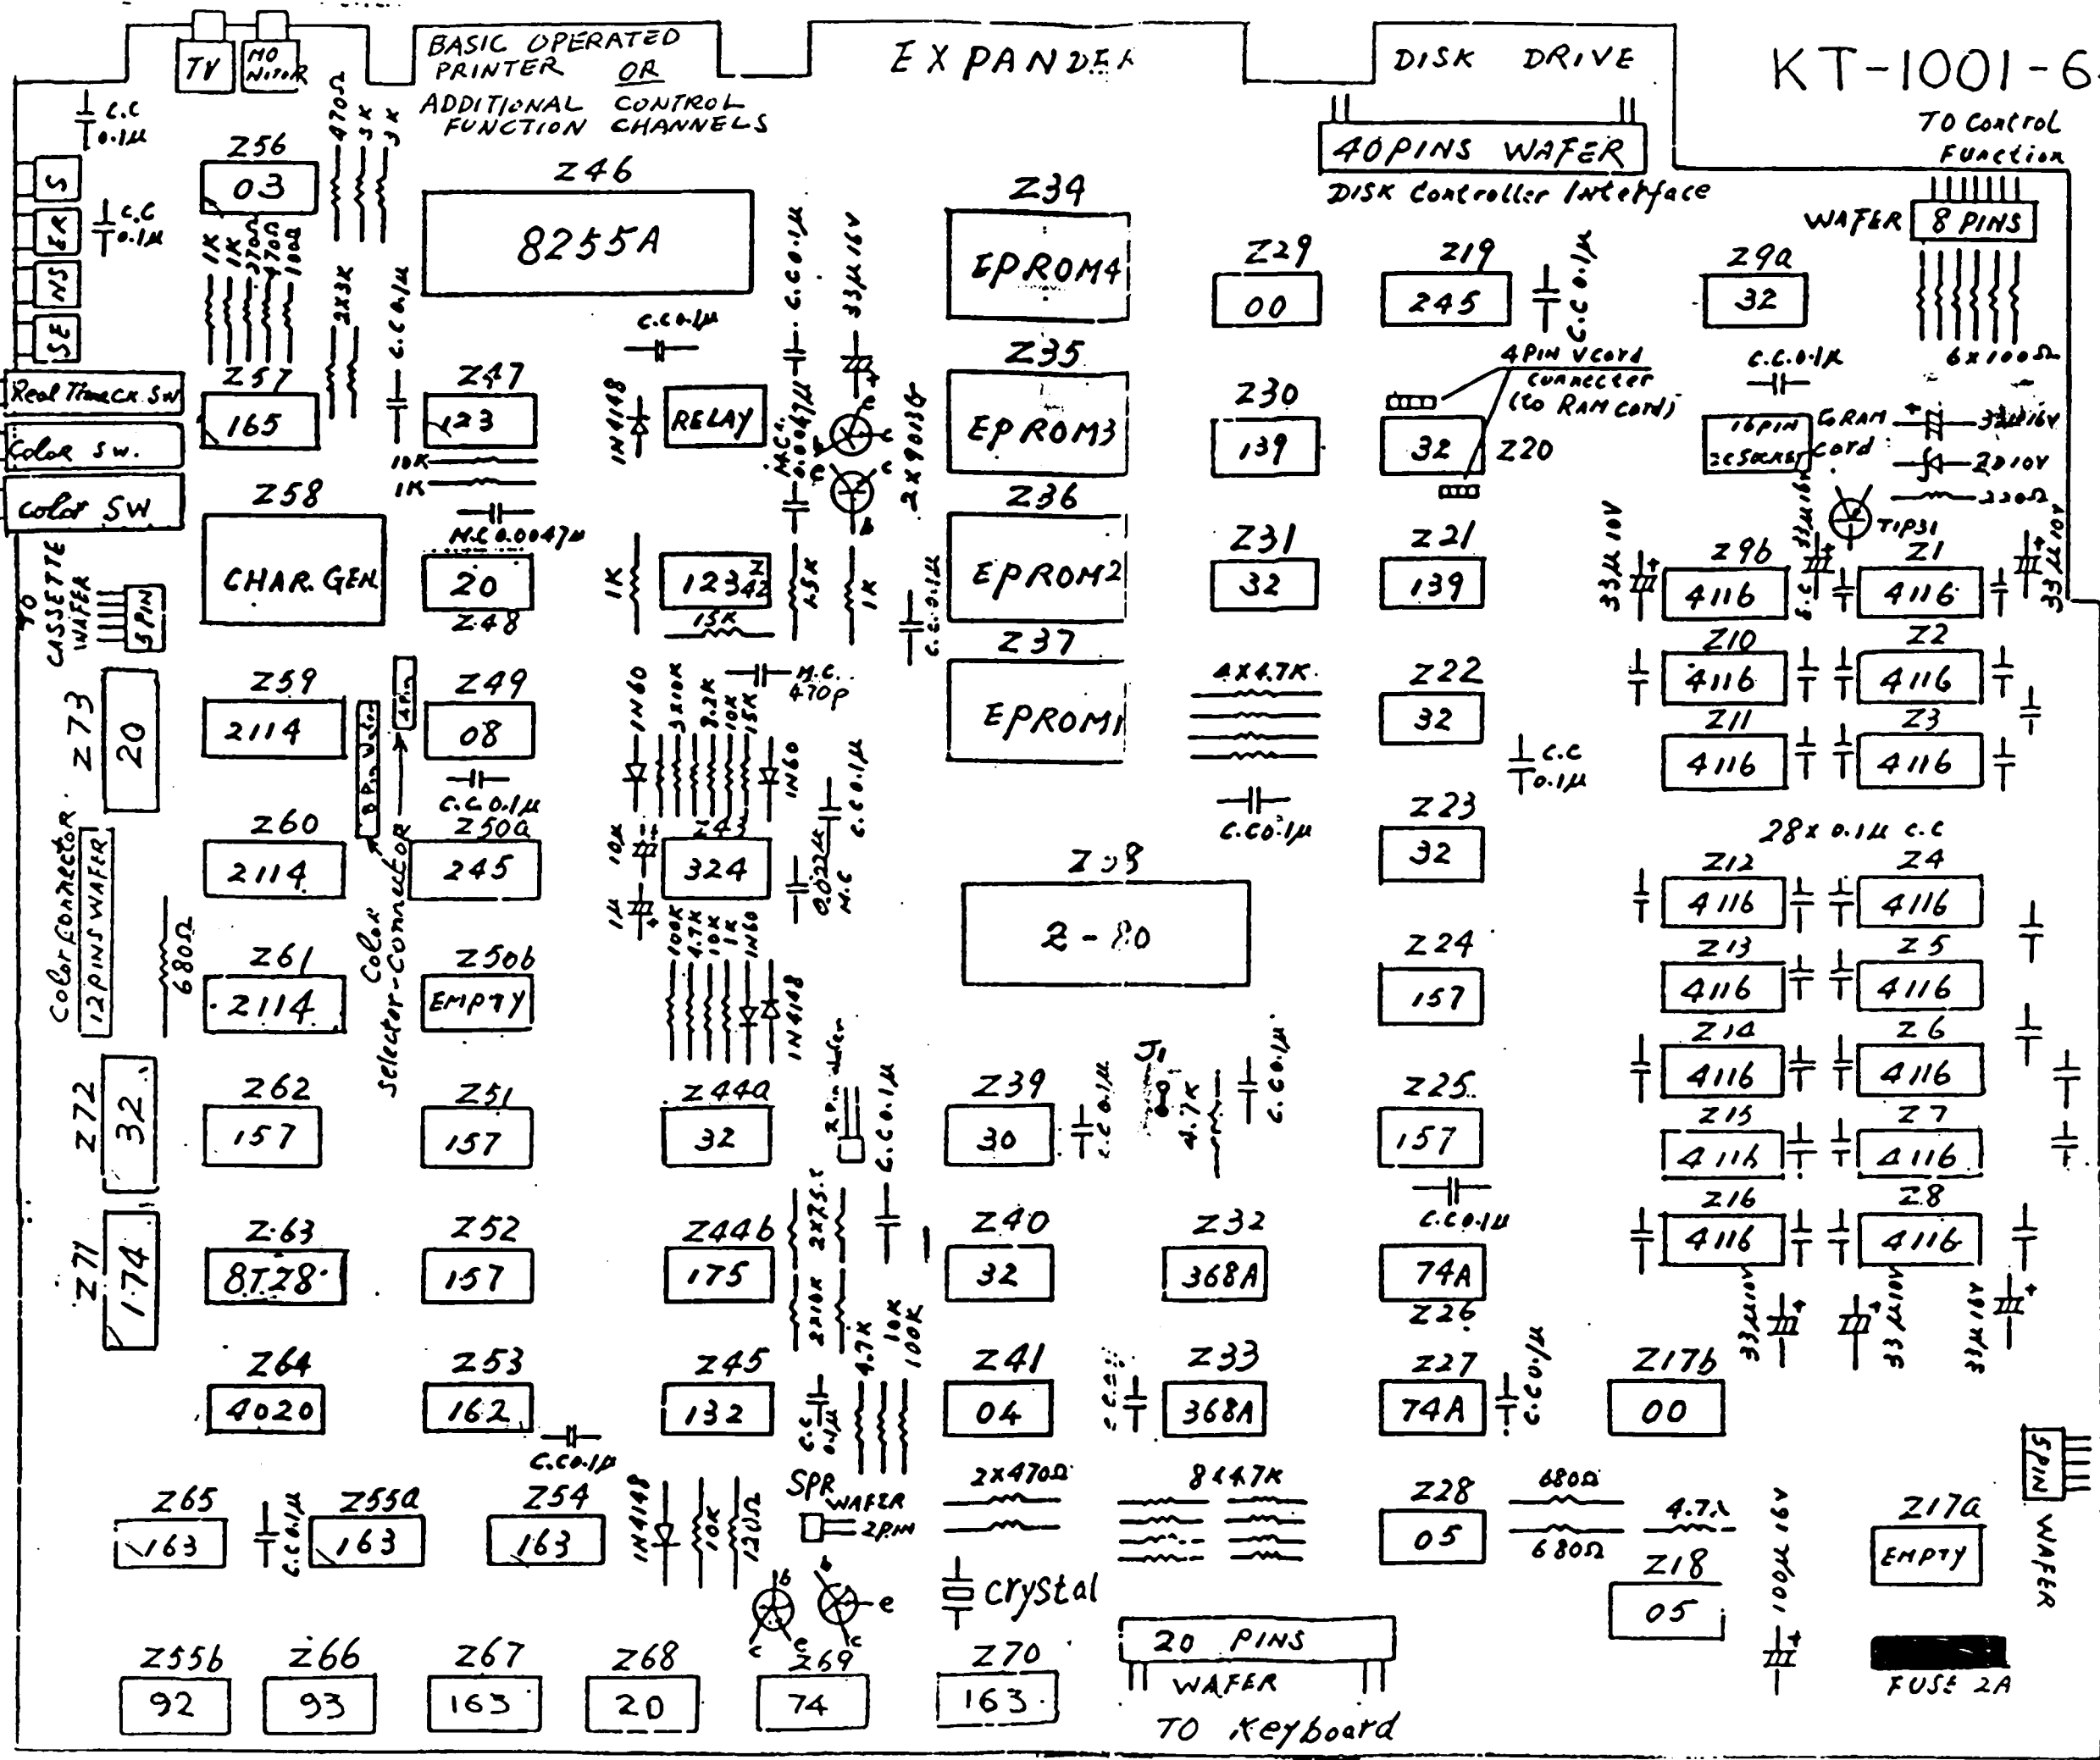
TV
MONITOR
BASIC OPERATED PRINTER OR ADDITIONAL CONTROL FUNCTION CHANNELS
EXPANDER
DISK DRIVE
KT-1001-6
40PINS WAFER
DISK Controller Interface
TO Control Function
WAFER 8 PINS
C.C 0.1μ
C.C 0.1μ
S
ER
NS
SE
Z56
03
470Ω
3K
3K
Z46
8255A
Z34
EPROM4
Z29
00
Z19
245
Z29a
32
1K
1K
270Ω
470Ω
100Ω
2X3K
C.C 0.1μ
C.C 0.1μ
C.C 0.1μ
33μ16V
C.C 0.1μ
6x100Ω
Real Time Clock SW
Z57
165
Z47
123
RELAY
1N4148
M.C 0.0047μ
2X9013
Z35
EPROM3
Z30
139
4PIN Vcord Connecter (to RAM cont)
32
Z20
C.C 0.1K
16PIN IC Socket
GRAM Cord
33μ16V
2D10V
220Ω
TIP31
Color SW.
Color SW
10K
1K
Z58
CHAR.GEN
M.C 0.0047μ
20
Z48
1K
12342
Z42
15K
1.5K
1K
C.C 0.1μ
Z36
EPROM2
Z31
32
Z21
139
33μ10V
Z9b
4116
C.C 0.1μ
Z1
4116
33μ10V
TO CASSETTE WAFER
5PIN
Z73
20
Z59
2114
8 Pin Wafer
Z49
08
C.C 0.1μ
1N60
3X10K
2.2K
10K
15K
1N60
M.C. 470P
Z37
EPROM1
4X4.7K
Z22
32
C.C 0.1μ
Z10
4116
Z2
4116
Z11
4116
Z3
4116
Color Connector 12PINS WAFER
Z60
2114
Z50a
245
Color Selector-Connector
10K
Z43
324
0.022μ M.C
C.C 0.1μ
C.C 0.1μ
Z23
32
28x 0.1μ C.C
Z12
4116
Z4
4116
680Ω
Z61
2114
Z50b
EMPTY
100K
4.7K
10K
1K
1N60
1N4148
Z38
Z-80
Z24
157
Z13
4116
Z5
4116
Z14
4116
Z6
4116
Z72
32
Z62
157
Z51
157
Z44a
32
2 Pin Wafer
C.C 0.1μ
Z39
30
C.C 0.1μ
J1
4.7K
C.C 0.1μ
Z25
157
Z15
4116
Z7
4116
Z71
174
Z63
8T28
Z52
157
Z44b
175
2X7.5K
Z40
32
Z32
368A
C.C 0.1μ
74A
Z26
Z16
4116
Z8
4116
33μ10V
33μ10V
33μ16V
Z64
4020
Z53
162
Z45
132
2X10K
4.7K
10K
100K
C.C 0.1μ
Z41
04
C.C 0.1μ
Z33
368A
Z27
74A
C.C 0.1μ
Z17b
00
C.C 0.1μ
SPR WAFER 2PIN
2X470Ω
8X4.7K
Z28
05
680Ω
680Ω
4.7K
100μ16V
Z17a
EMPTY
5PIN
WAFER
Z65
163
C.C 0.1μ
Z55a
163
Z54
163
1N4148
10K
120Ω
crystal
Z18
05
Z55b
92
Z66
93
Z67
163
Z68
20
Z69
74
Z70
163
20 PINS WAFER
TO Keyboard
FUSE 2A